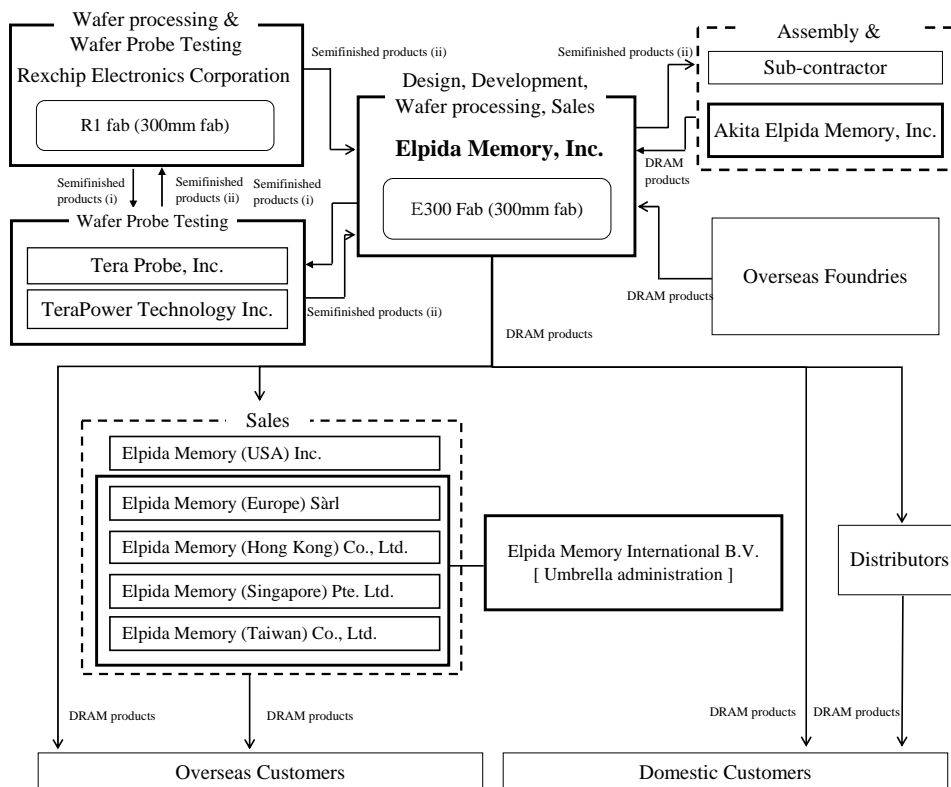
Wafer processing &
Wafer Probe Testing
Rexchip Electronics Corporation

R1 fab (300mm fab)

Semifinished products (ii)

Semifinished products (ii)

Assembly &

Sub-contractor

Akita Elpida Memory, Inc.

Design, Development,
Wafer processing, Sales

Elpida Memory, Inc.

DRAM products

E300 Fab (300mm fab)

Semifinished products (i)

Semifinished products (ii)

Semifinished products (i)

Wafer Probe Testing

Tera Probe, Inc.

TeraPower Technology Inc.

Semifinished products (ii)

DRAM products

Overseas Foundries

DRAM products

Sales

Elpida Memory (USA) Inc.

Elpida Memory (Europe) Sàrl

Elpida Memory (Hong Kong) Co., Ltd.

Elpida Memory (Singapore) Pte. Ltd.

Elpida Memory (Taiwan) Co., Ltd.

Elpida Memory International B.V.
[ Umbrella administration ]

Distributors

DRAM products

DRAM products

DRAM products

DRAM products

Overseas Customers

Domestic Customers